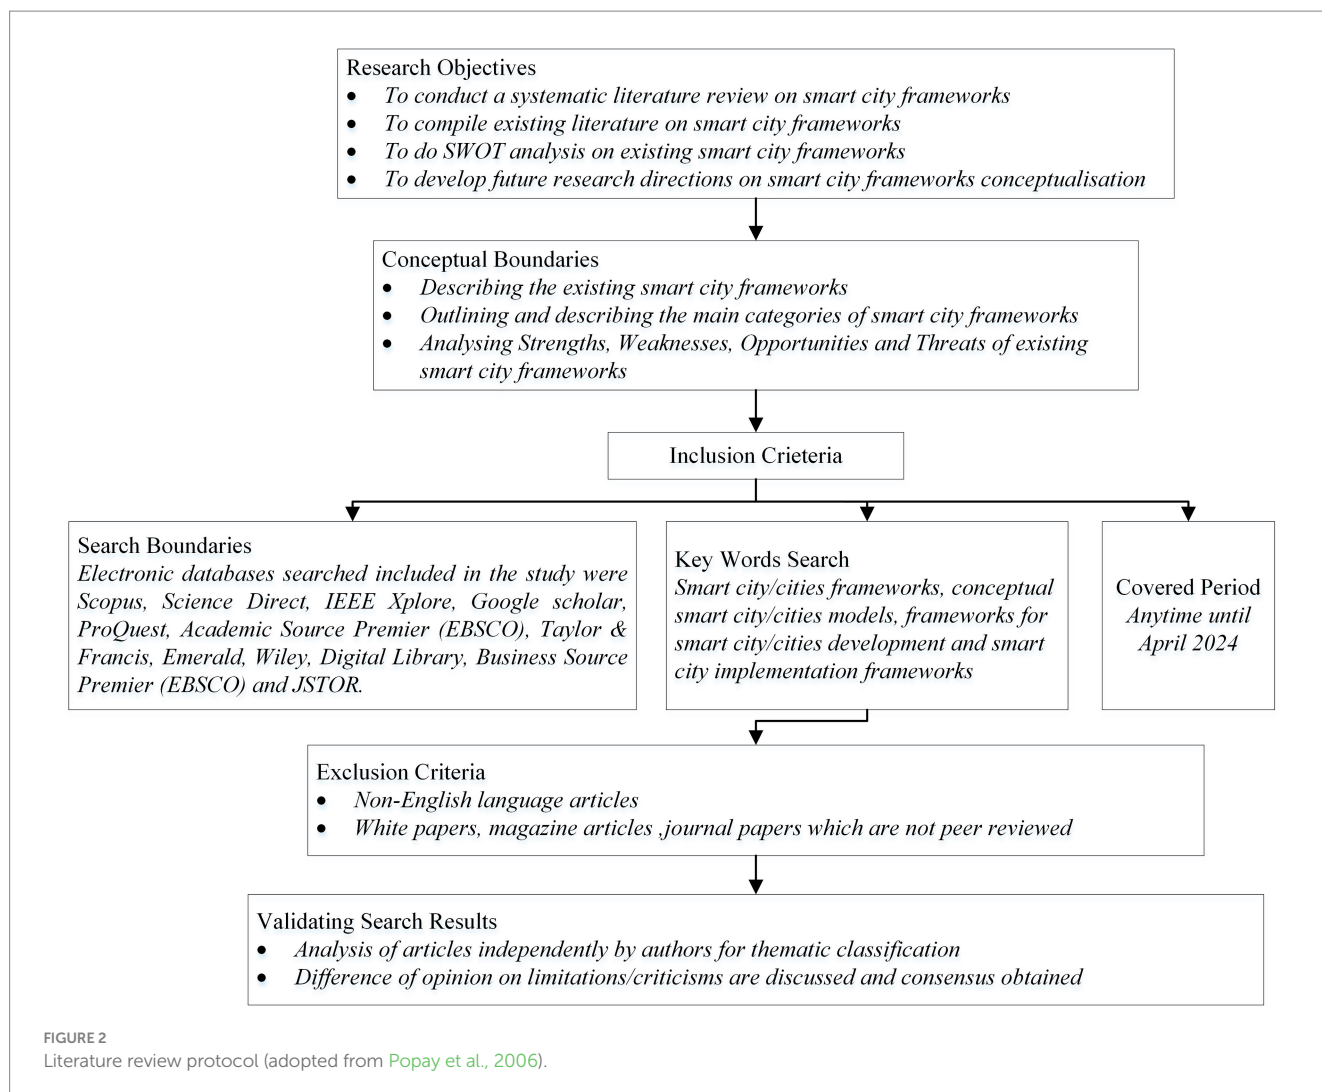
Research Objectives
- To conduct a systematic literature review on smart city frameworks
- To compile existing literature on smart city frameworks
- To do SWOT analysis on existing smart city frameworks
- To develop future research directions on smart city frameworks conceptualisation

Conceptual Boundaries
- Describing the existing smart city frameworks
- Outlining and describing the main categories of smart city frameworks
- Analysing Strengths, Weaknesses, Opportunities and Threats of existing smart city frameworks

Inclusion Crieteria

Search Boundaries
Electronic databases searched included in the study were Scopus, Science Direct, IEEE Xplore, Google scholar, ProQuest, Academic Source Premier (EBSCO), Taylor & Francis, Emerald, Wiley, Digital Library, Business Source Premier (EBSCO) and JSTOR.

Key Words Search
Smart city/cities frameworks, conceptual smart city/cities models, frameworks for smart city/cities development and smart city implementation frameworks

Covered Period
Anytime until April 2024

Exclusion Criteria
- Non-English language articles
- White papers, magazine articles ,journal papers which are not peer reviewed

Validating Search Results
- Analysis of articles independently by authors for thematic classification
- Difference of opinion on limitations/criticisms are discussed and consensus obtained

FIGURE 2
Literature review protocol (adopted from Popay et al., 2006).